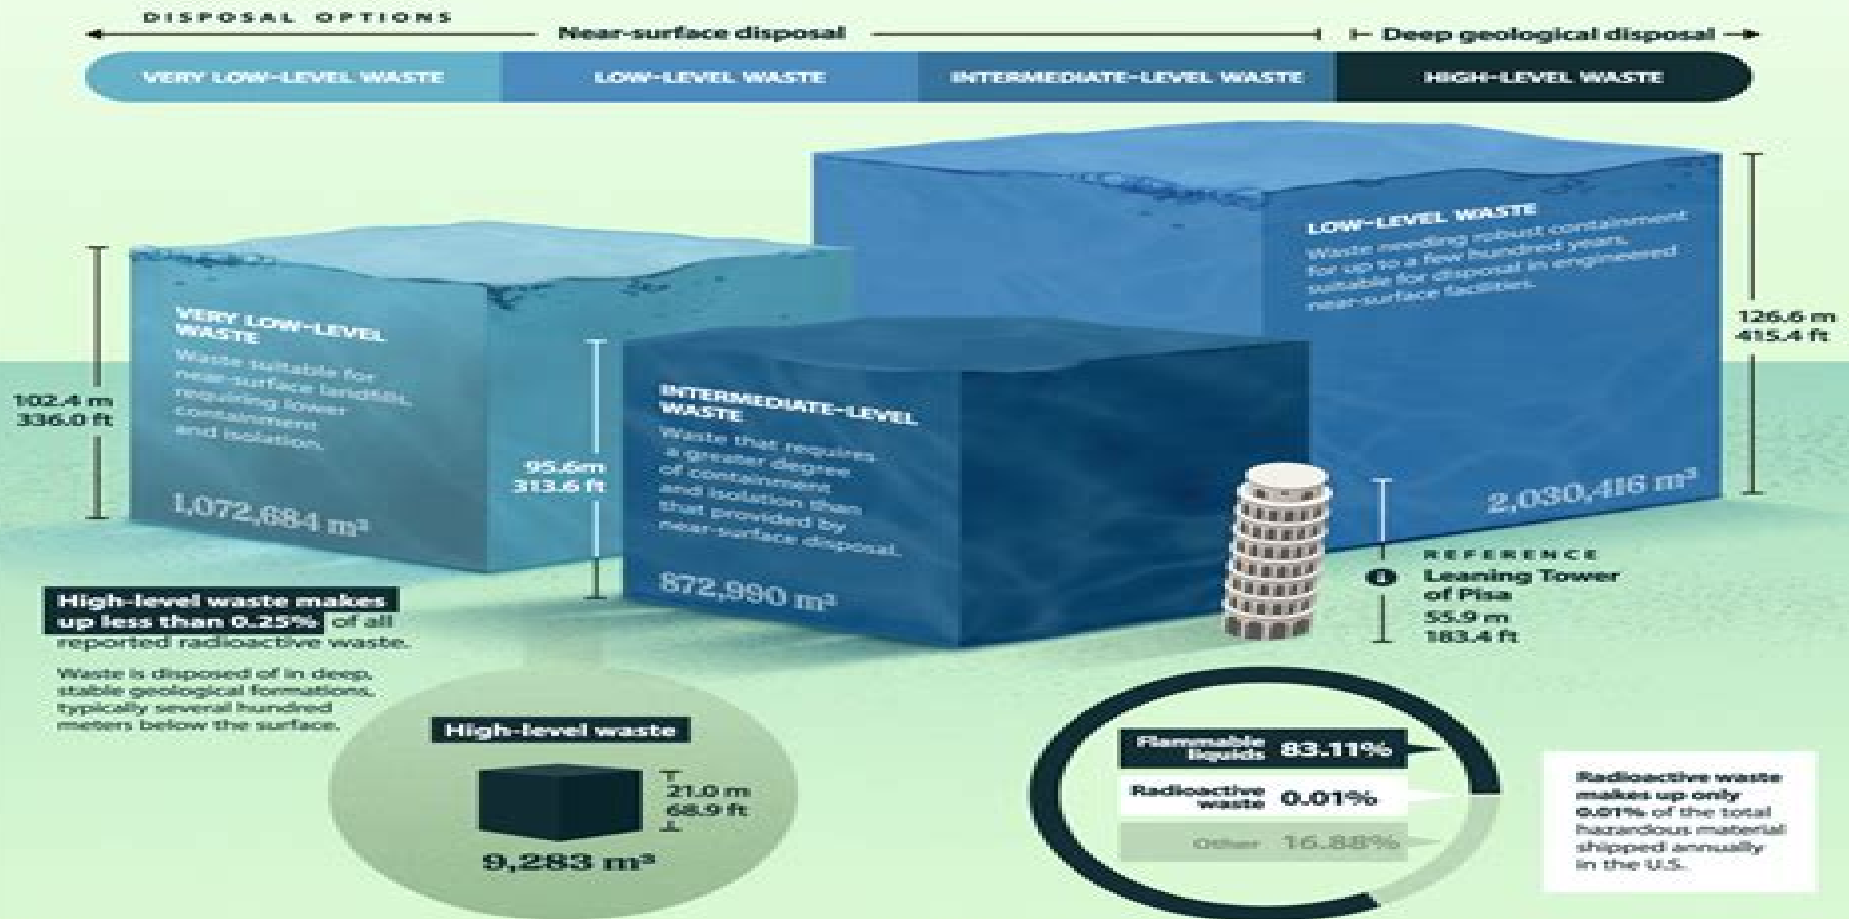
DISPOSAL OPTIONS

Near-surface disposal

Deep geological disposal

VERY LOW-LEVEL WASTE | LOW-LEVEL WASTE | INTERMEDIATE-LEVEL WASTE | HIGH-LEVEL WASTE

LOW-LEVEL WASTE
Waste needing robust containment for up to a few hundred years, suitable for disposal in engineered near-surface facilities.

126.6 m
415.4 ft

2,030,416 m³

VERY LOW-LEVEL WASTE
Waste suitable for near-surface landfills, requiring lower containment and isolation.

102.4 m
336.0 ft

1,072,684 m³

INTERMEDIATE-LEVEL WASTE
Waste that requires a greater degree of containment and isolation than that provided by near-surface disposal.

95.6m
313.6 ft

872,990 m³

REFERENCE
Leaning Tower of Pisa
55.9 m
183.4 ft

High-level waste makes up less than 0.25% of all reported radioactive waste.

Waste is disposed of in deep, stable geological formations, typically several hundred meters below the surface.

High-level waste

21.0 m
68.9 ft

9,283 m³

Flammable liquids 83.11%

Radioactive waste 0.01%

Other 16.88%

Radioactive waste makes up only 0.01% of the total hazardous material shipped annually in the U.S.